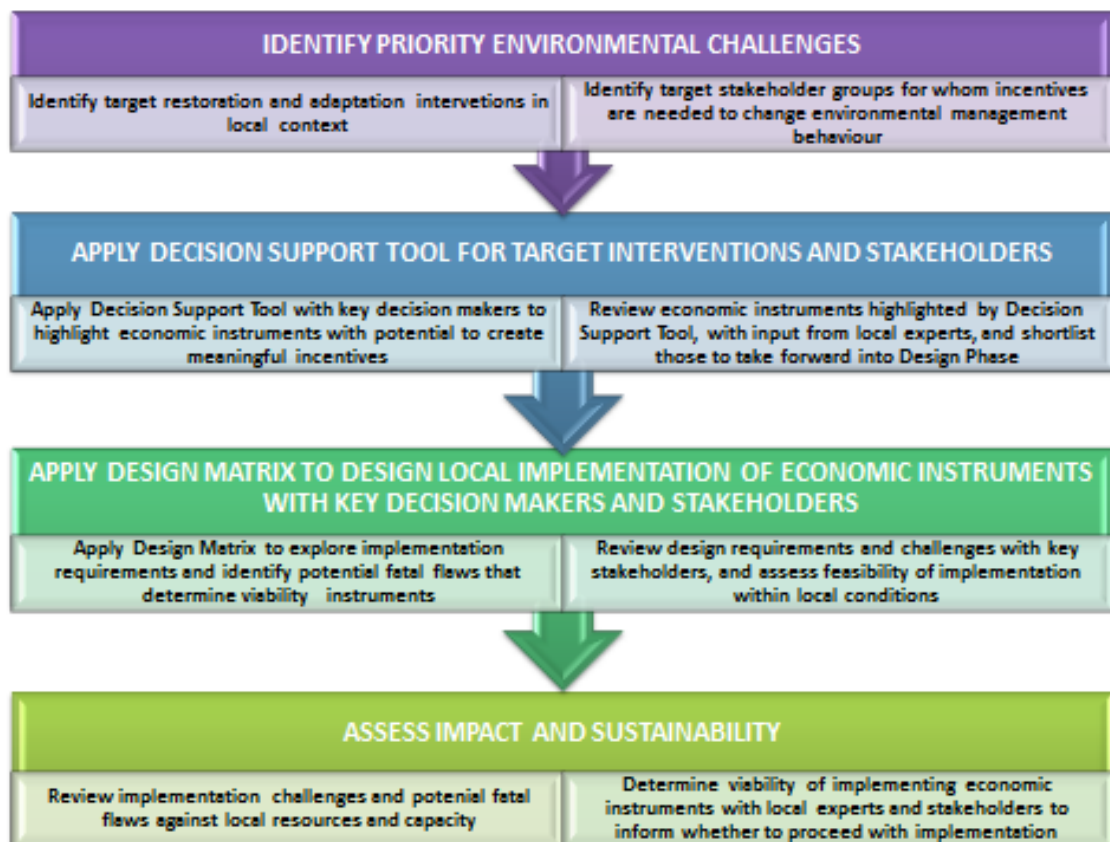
IDENTIFY PRIORITY ENVIRONMENTAL CHALLENGES

Identify target restoration and adaptation interventions in local context

Identify target stakeholder groups for whom incentives are needed to change environmental management behaviour

APPLY DECISION SUPPORT TOOL FOR TARGET INTERVENTIONS AND STAKEHOLDERS

Apply Decision Support Tool with key decision makers to highlight economic instruments with potential to create meaningful incentives

Review economic instruments highlighted by Decision Support Tool, with input from local experts, and shortlist those to take forward into Design Phase

APPLY DESIGN MATRIX TO DESIGN LOCAL IMPLEMENTATION OF ECONOMIC INSTRUMENTS WITH KEY DECISION MAKERS AND STAKEHOLDERS

Apply Design Matrix to explore implementation requirements and identify potential fatal flaws that determine viability instruments

Review design requirements and challenges with key stakeholders, and assess feasibility of implementation within local conditions

ASSESS IMPACT AND SUSTAINABILITY

Review implementation challenges and potenial fatal flaws against local resources and capacity

Determine viability of implementing economic instruments with local experts and stakeholders to inform whether to proceed with implementation